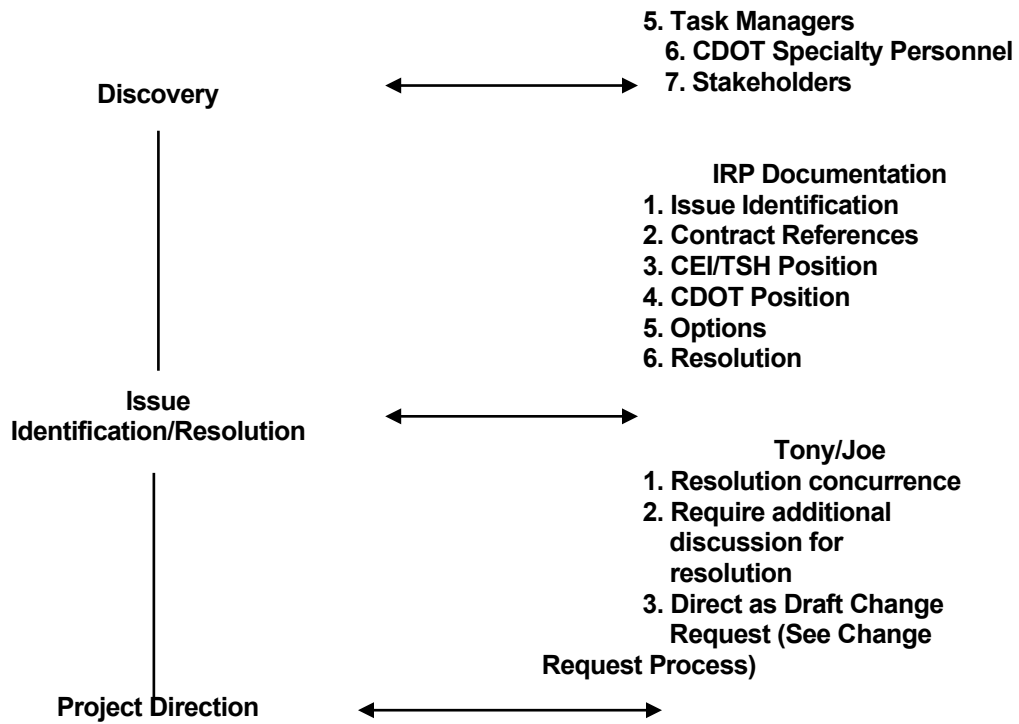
5. Task Managers
6. CDOT Specialty Personnel
7. Stakeholders

Discovery

IRP Documentation
1. Issue Identification
2. Contract References
3. CEI/TSH Position
4. CDOT Position
5. Options
6. Resolution

Issue Identification/Resolution

Tony/Joe
1. Resolution concurrence
2. Require additional discussion for resolution
3. Direct as Draft Change Request (See Change Request Process)

Project Direction